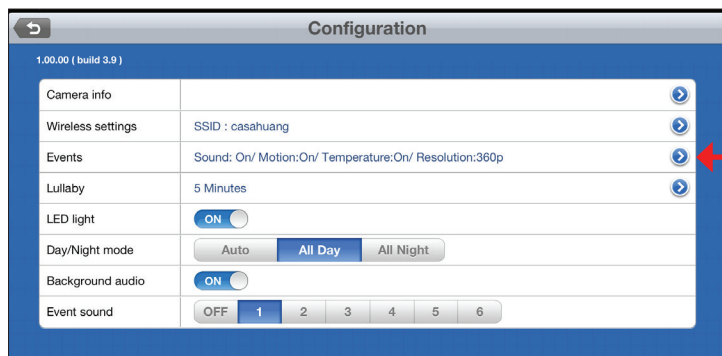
Configuration

1.00.00 ( build 3.9 )

| | |
|---|---|
| Camera info | |
| Wireless settings | SSID : casahuang |
| Events | Sound: On/ Motion:On/ Temperature:On/ Resolution:360p |
| Lullaby | 5 Minutes |
| LED light | ON |
| Day/Night mode | Auto All Day All Night |
| Background audio | ON |
| Event sound | OFF 1 2 3 4 5 6 |